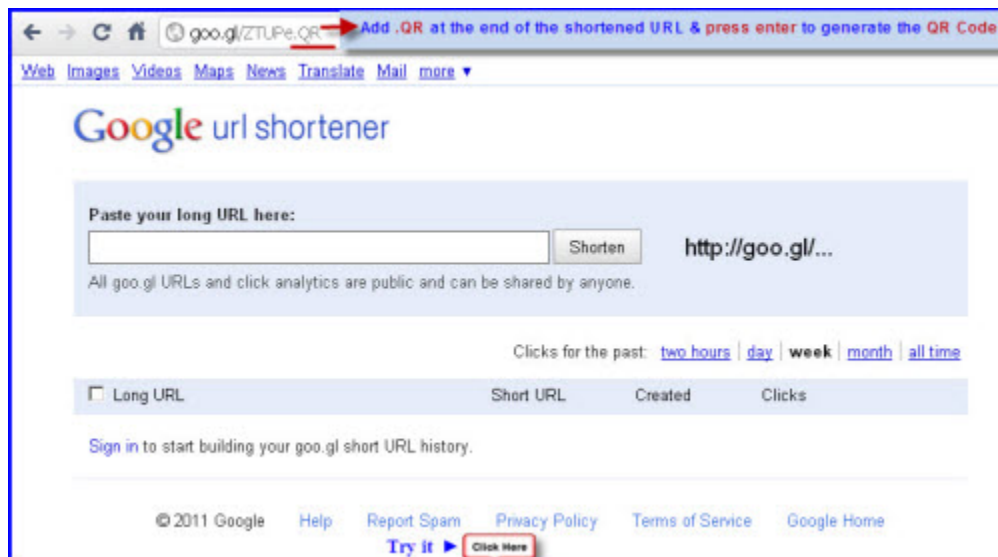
goo.gl/ZTUPe.QR

Add .QR at the end of the shortened URL & press enter to generate the QR Code

Web Images Videos Maps News Translate Mail more ▼

Google url shortener

Paste your long URL here:

Shorten

http://goo.gl/...

All goo.gl URLs and click analytics are public and can be shared by anyone.

Clicks for the past: two hours | day | week | month | all time

| Long URL | Short URL | Created | Clicks |
|---|---|---|---|

Sign in to start building your goo.gl short URL history.

© 2011 Google Help Report Spam Privacy Policy Terms of Service Google Home

Try it ► Click Here